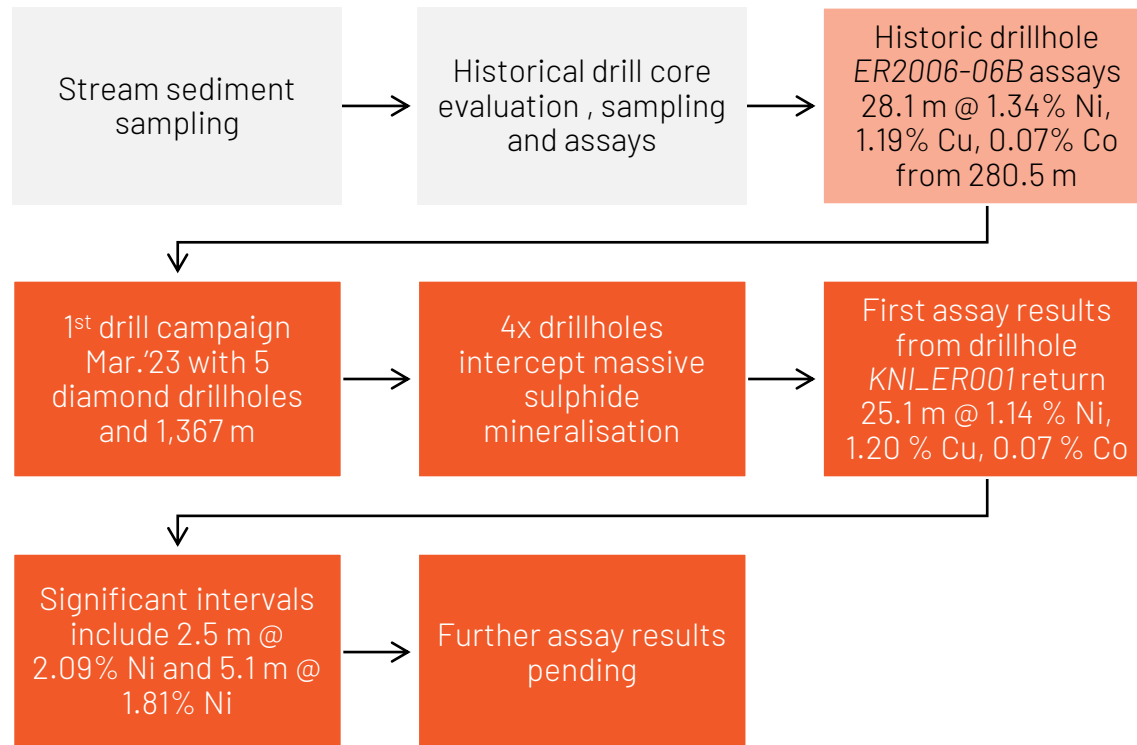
Stream sediment sampling

Historical drill core evaluation , sampling and assays

Historic drillhole ER2006-06B assays 28.1 m @ 1.34% Ni, 1.19% Cu, 0.07% Co from 280.5 m

1$^{st}$ drill campaign Mar.’23 with 5 diamond drillholes and 1,367 m

4x drillholes intercept massive sulphide mineralisation

First assay results from drillhole KNI_ER001 return 25.1 m @ 1.14 % Ni, 1.20 % Cu, 0.07 % Co

Significant intervals include 2.5 m @ 2.09% Ni and 5.1 m @ 1.81% Ni

Further assay results pending